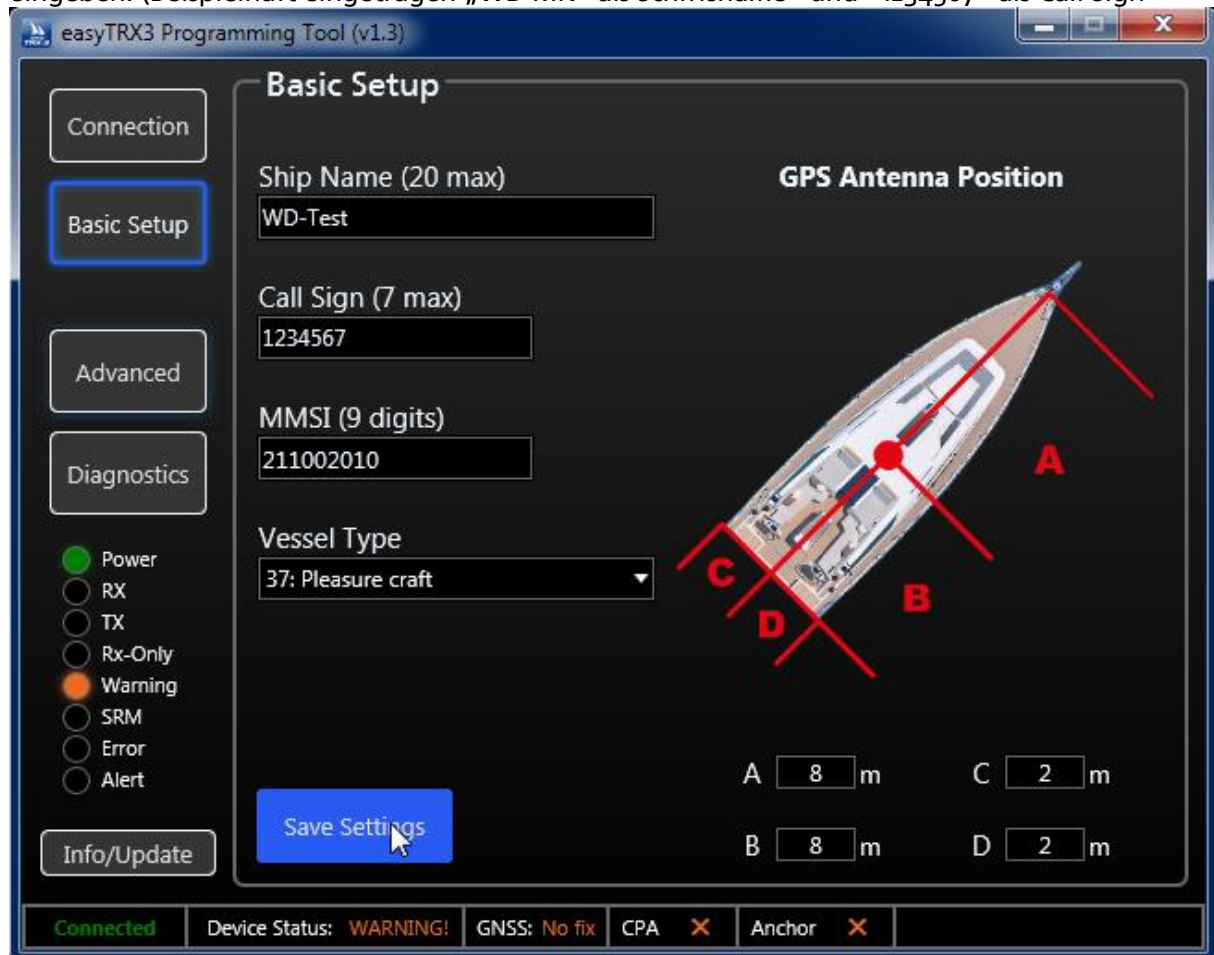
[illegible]

easyTRX3 Programming Tool (v1.3)

Connection

Basic Setup

Advanced

Diagnostics

Power
RX
TX
Rx-Only
Warning
SRM
Error
Alert

Info/Update

Basic Setup

Ship Name (20 max)
WD-Test

Call Sign (7 max)
1234567

MMSI (9 digits)
211002010

Vessel Type
37: Pleasure craft

Save Settings

GPS Antenna Position

A
B
C
D

A 8 m
C 2 m
B 8 m
D 2 m

Connected | Device Status: WARNING! | GNSS: No fix | CPA ✕ | Anchor ✕